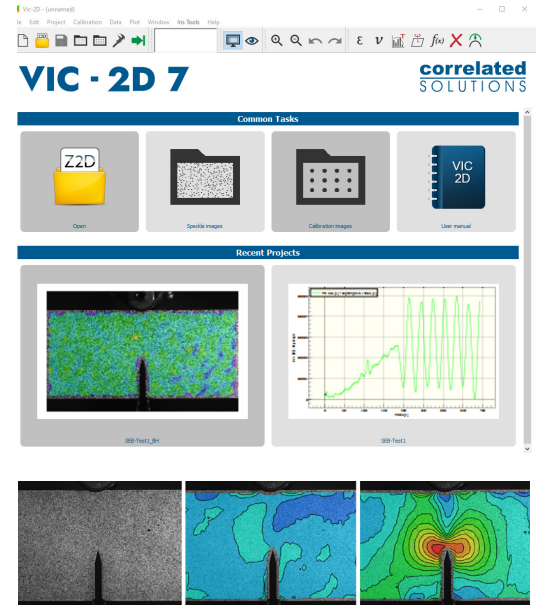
Vic-2D - (unnamed)

le Edit Project Calibration Data Plot Window Iris Tools Help

VIC - 2D 7

correlated SOLUTIONS

Common Tasks

Z2D

Open

Speckle images

Calibration images

VIC 2D

User manual

Recent Projects

SEB-Test1_BH

SEB-Test1